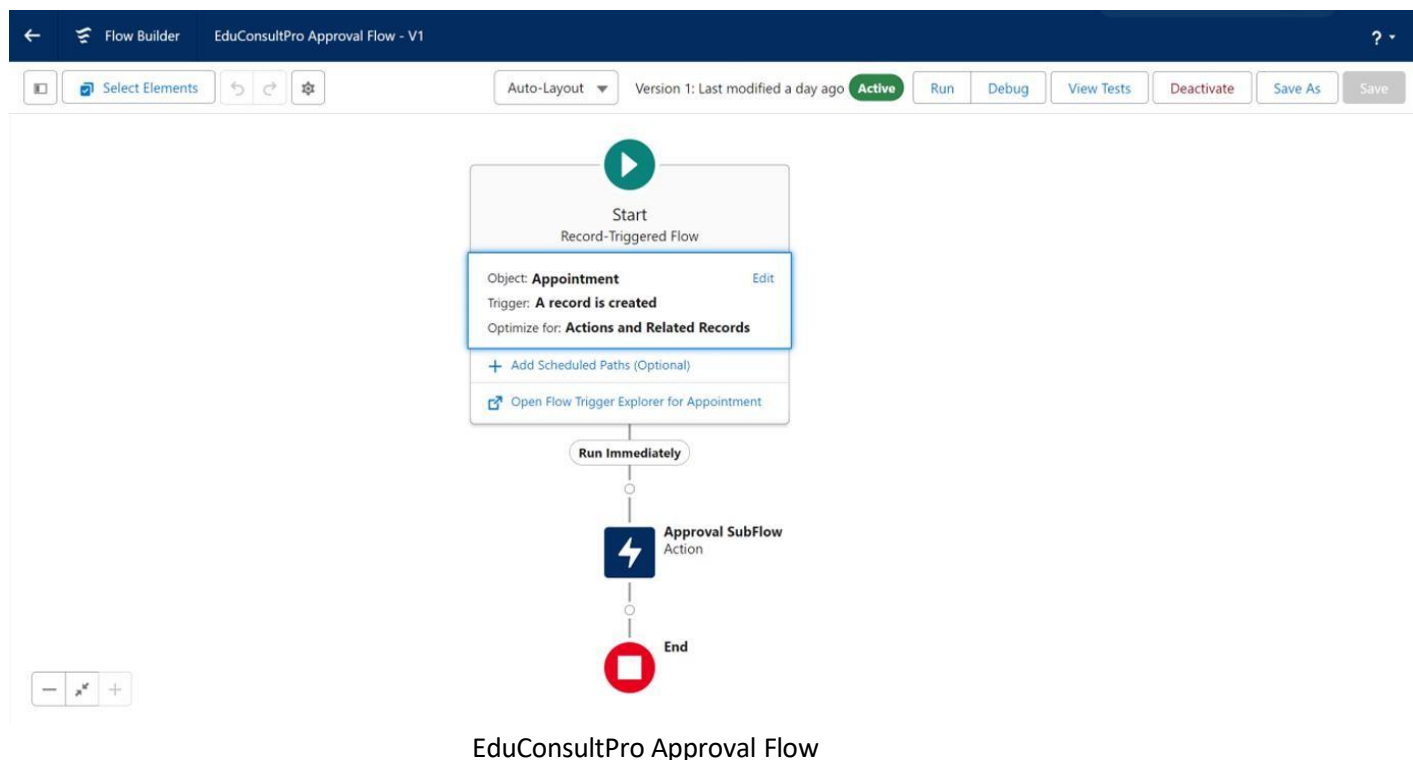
Flow Builder EduConsultPro Approval Flow - V1

?

Select Elements

Auto-Layout

Version 1: Last modified a day ago Active

Run Debug View Tests Deactivate Save As Save

Start
Record-Triggered Flow

Object: Appointment Edit
Trigger: A record is created
Optimize for: Actions and Related Records

+ Add Scheduled Paths (Optional)

Open Flow Trigger Explorer for Appointment

Run Immediately

Approval SubFlow
Action

End

EduConsultPro Approval Flow